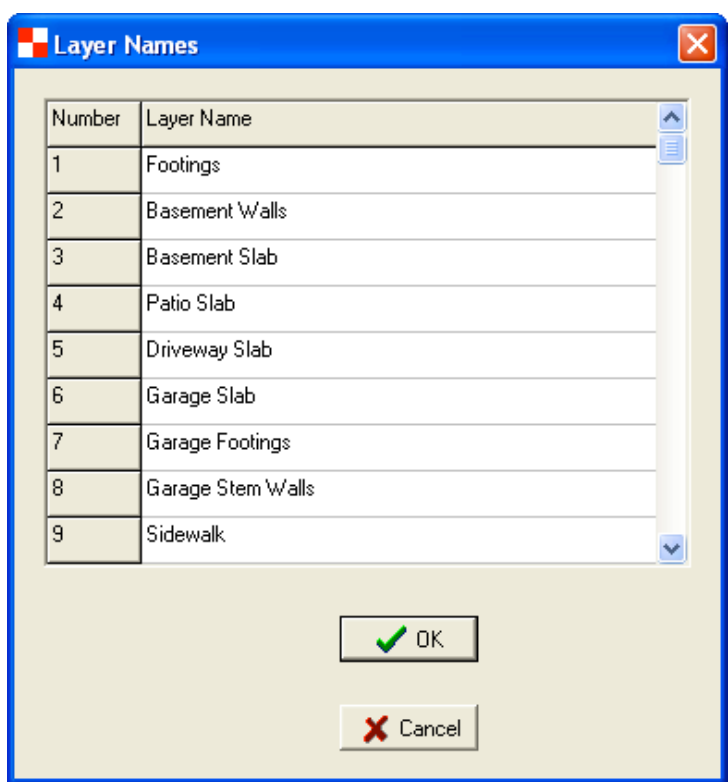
Layer Names

| Number | Layer Name |
|---|---|
| 1 | Footings |
| 2 | Basement Walls |
| 3 | Basement Slab |
| 4 | Patio Slab |
| 5 | Driveway Slab |
| 6 | Garage Slab |
| 7 | Garage Footings |
| 8 | Garage Stem Walls |
| 9 | Sidewalk |

OK

Cancel